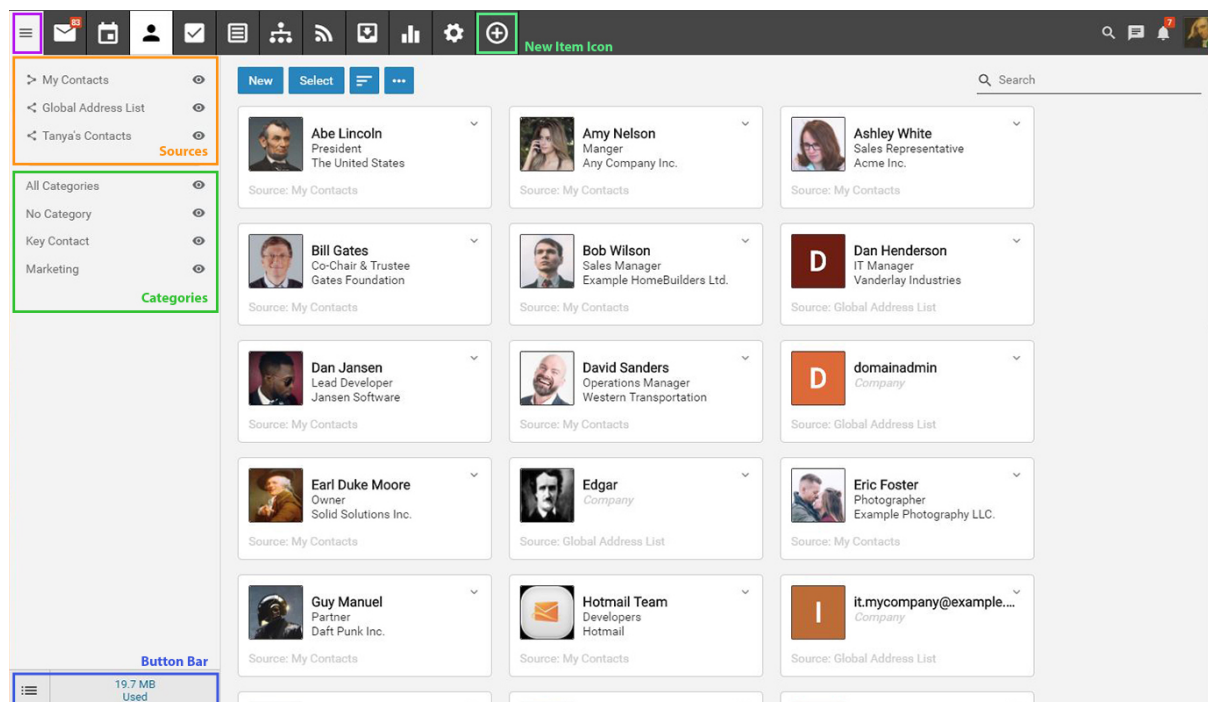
83

New Item Icon

7

My Contacts
Global Address List
Tanya's Contacts
Sources

All Categories
No Category
Key Contact
Marketing
Categories

Button Bar

19.7 MB Used

New Select

Search

Abe Lincoln
President
The United States
Source: My Contacts

Amy Nelson
Manger
Any Company Inc.
Source: My Contacts

Ashley White
Sales Representative
Acme Inc.
Source: My Contacts

Bill Gates
Co-Chair & Trustee
Gates Foundation
Source: My Contacts

Bob Wilson
Sales Manager
Example HomeBuilders Ltd.
Source: My Contacts

D
Dan Henderson
IT Manager
Vanderlay Industries
Source: Global Address List

Dan Jansen
Lead Developer
Jansen Software
Source: My Contacts

David Sanders
Operations Manager
Western Transportation
Source: My Contacts

D
domainadmin
Company
Source: Global Address List

Earl Duke Moore
Owner
Solid Solutions Inc.
Source: My Contacts

Edgar
Company
Source: Global Address List

Eric Foster
Photographer
Example Photography LLC.
Source: My Contacts

Guy Manuel
Partner
Daft Punk Inc.
Source: My Contacts

Hotmail Team
Developers
Hotmail
Source: My Contacts

I
it.mycompany@example....
Company
Source: Global Address List